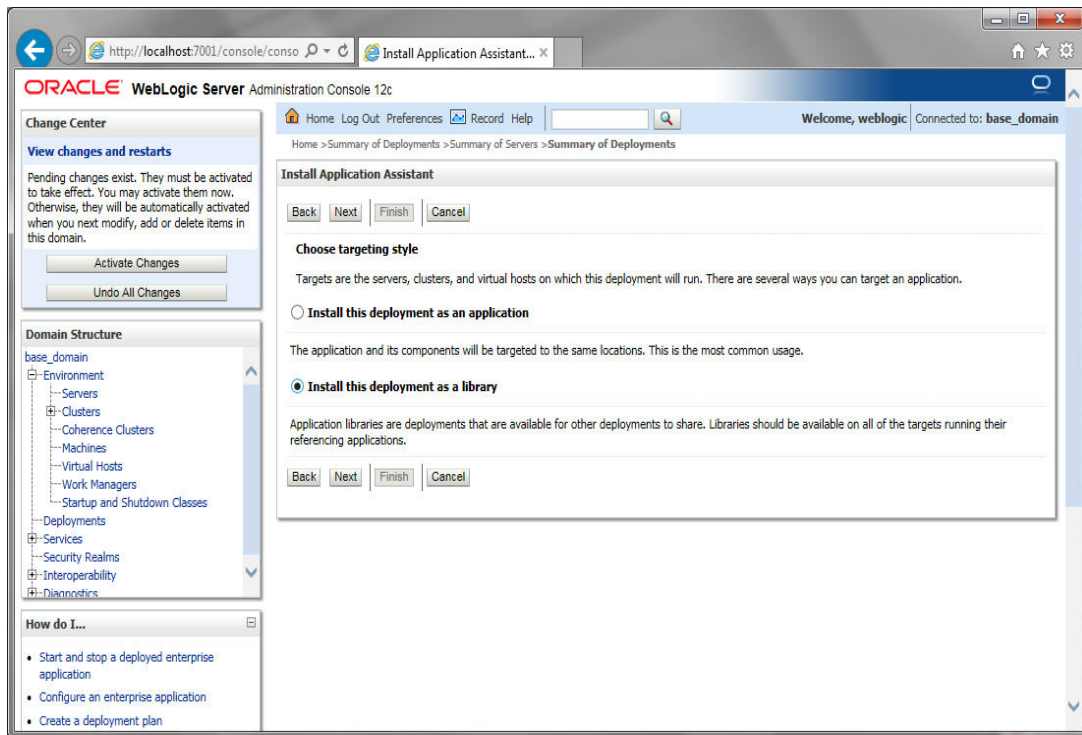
http://localhost:7001/console/conso

Install Application Assistant... ×

ORACLE WebLogic Server Administration Console 12c

Change Center

View changes and restarts

Pending changes exist. They must be activated to take effect. You may activate them now. Otherwise, they will be automatically activated when you next modify, add or delete items in this domain.

Activate Changes

Undo All Changes

Domain Structure

base_domain
Environment
Servers
Clusters
Coherence Clusters
Machines
Virtual Hosts
Work Managers
Startup and Shutdown Classes
Deployments
Services
Security Realms
Interoperability
Diagnostics

How do I...

• Start and stop a deployed enterprise application
• Configure an enterprise application
• Create a deployment plan

Home Log Out Preferences Record Help

Welcome, weblogic Connected to: base_domain

Home >Summary of Deployments >Summary of Servers >Summary of Deployments

Install Application Assistant

Back Next Finish Cancel

Choose targeting style

Targets are the servers, clusters, and virtual hosts on which this deployment will run. There are several ways you can target an application.

Install this deployment as an application

The application and its components will be targeted to the same locations. This is the most common usage.

Install this deployment as a library

Application libraries are deployments that are available for other deployments to share. Libraries should be available on all of the targets running their referencing applications.

Back Next Finish Cancel